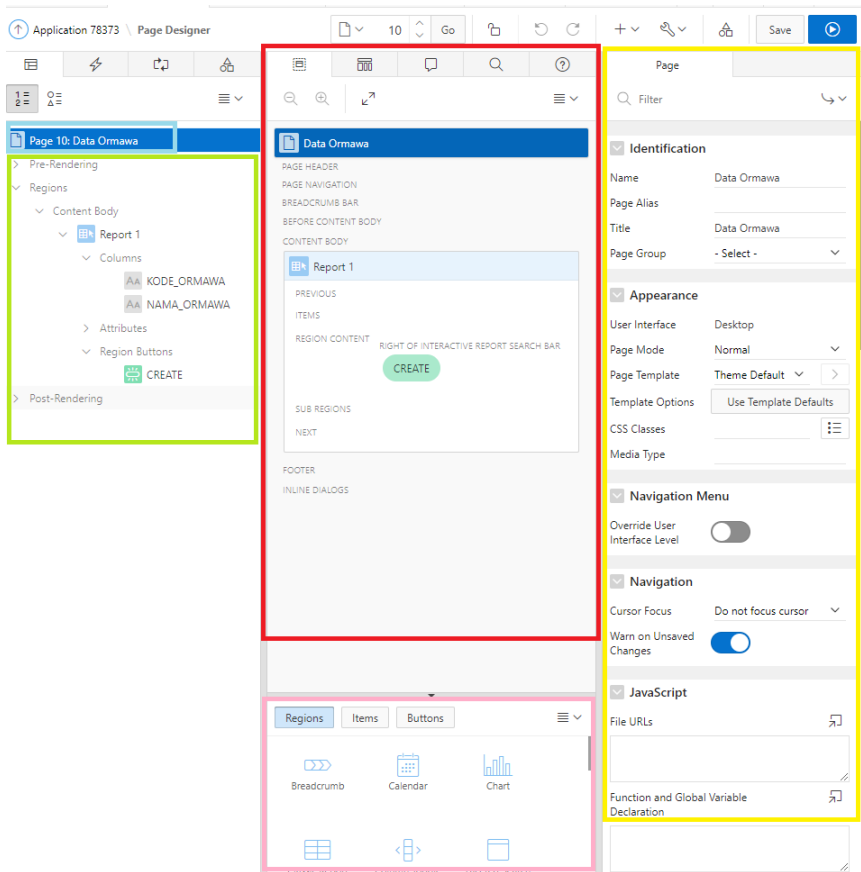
Application 78373 \ Page Designer

10 Go

Save

Page 10: Data Ormawa
Pre-Rendering
Regions
Content Body
Report 1
Columns
KODE_ORMAWA
NAMA_ORMAWA
Attributes
Region Buttons
CREATE
Post-Rendering

Data Ormawa
PAGE HEADER
PAGE NAVIGATION
BREADCRUMB BAR
BEFORE CONTENT BODY
CONTENT BODY
Report 1
PREVIOUS
ITEMS
REGION CONTENT
RIGHT OF INTERACTIVE REPORT SEARCH BAR
CREATE
SUB REGIONS
NEXT
FOOTER
INLINE DIALOGS

Regions Items Buttons
Breadcrumb Calendar Chart

Page
Filter
Identification
Name Data Ormawa
Page Alias
Title Data Ormawa
Page Group - Select -
Appearance
User Interface Desktop
Page Mode Normal
Page Template Theme Default
Template Options Use Template Defaults
CSS Classes
Media Type
Navigation Menu
Override User Interface Level
Navigation
Cursor Focus Do not focus cursor
Warn on Unsaved Changes
JavaScript
File URLs
Function and Global Variable Declaration